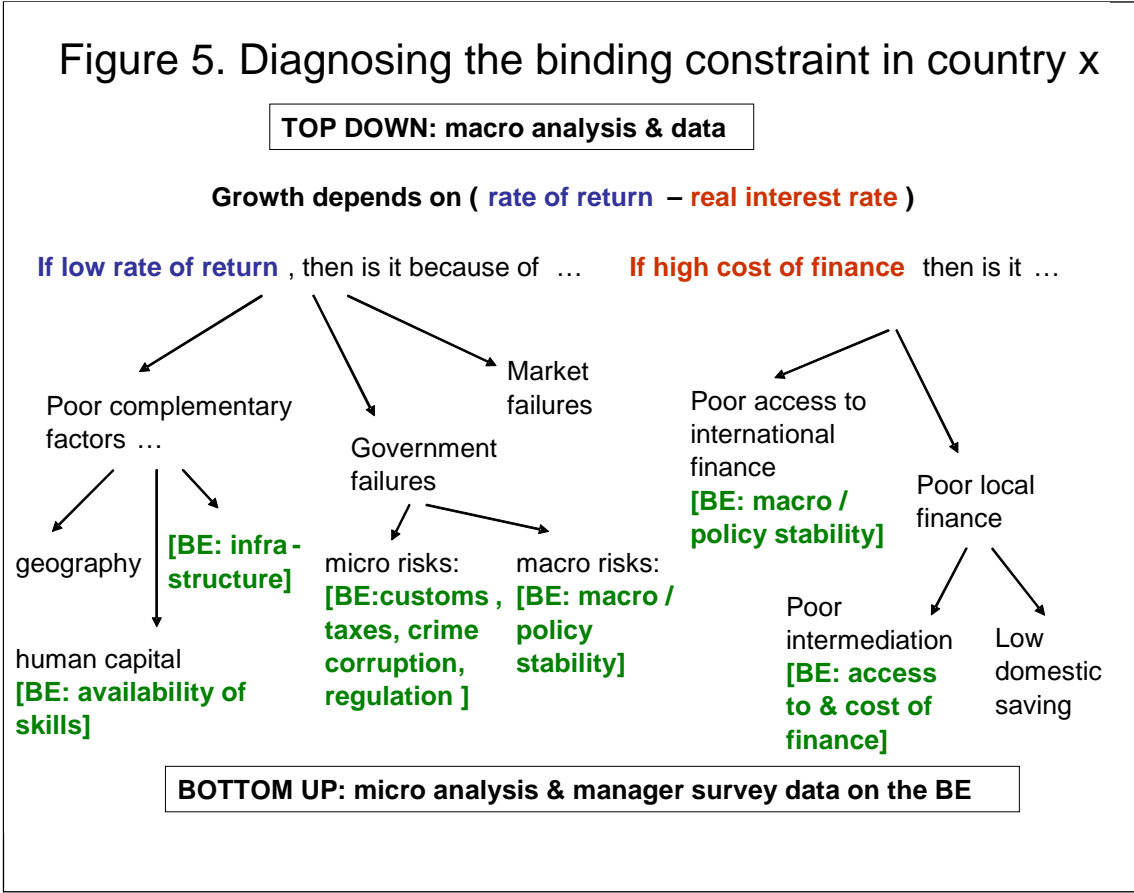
Figure 5. Diagnosing the binding constraint in country x

TOP DOWN: macro analysis & data

Growth depends on ( rate of return – real interest rate )

If low rate of return , then is it because of …

If high cost of finance then is it …

Poor complementary factors …

Government failures

Market failures

geography

[BE: infrastructure]

human capital [BE: availability of skills]

micro risks: [BE:customs , taxes, crime corruption, regulation ]

macro risks: [BE: macro / policy stability]

Poor access to international finance [BE: macro / policy stability]

Poor local finance

Poor intermediation [BE: access to & cost of finance]

Low domestic saving

BOTTOM UP: micro analysis & manager survey data on the BE